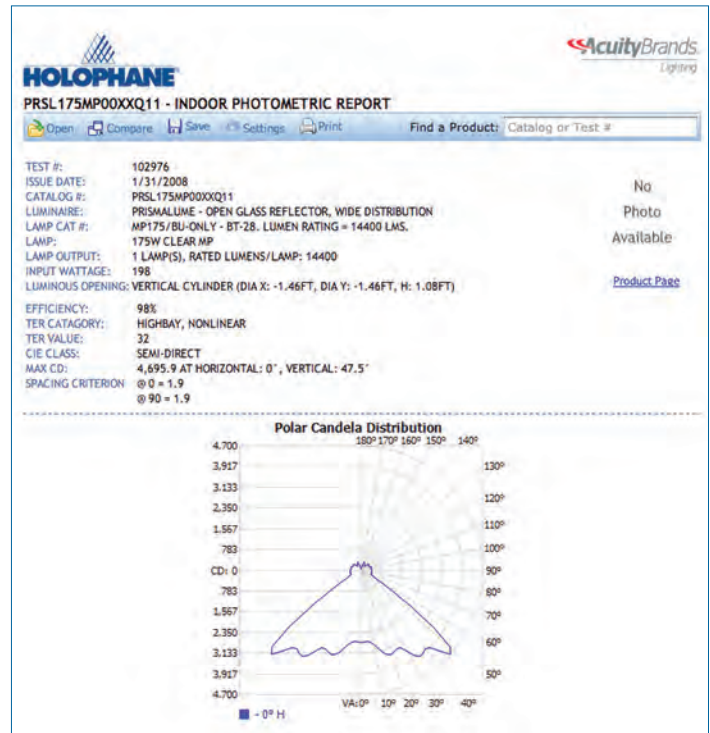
HOLOPHANE

AcuityBrands Lighting

PRSL175MP00XXQ11 - INDOOR PHOTOMETRIC REPORT

Open Compare Save Settings Print Find a Product: Catalog or Test #

| | |
|---|---|
| TEST #: | 102976 |
| ISSUE DATE: | 1/31/2008 |
| CATALOG #: | PRSL175MP00XXQ11 |
| LUMINAIRE: | PRISMALUME - OPEN GLASS REFLECTOR, WIDE DISTRIBUTION |
| LAMP CAT #: | MP175/BU-ONLY - BT-28. LUMEN RATING = 14400 LMS. |
| LAMP: | 175W CLEAR MP |
| LAMP OUTPUT: | 1 LAMP(S), RATED LUMENS/LAMP: 14400 |
| INPUT WATTAGE: | 198 |
| LUMINOUS OPENING: | VERTICAL CYLINDER (DIA X: -1.46FT, DIA Y: -1.46FT, H: 1.08FT) |

No Photo Available

Product Page

| | |
|---|---|
| EFFICIENCY: | 98% |
| TER CATAGORY: | HIGHBAY, NONLINEAR |
| TER VALUE: | 32 |
| CIE CLASS: | SEMI-DIRECT |
| MAX CD: | 4,695.9 AT HORIZONTAL: 0°, VERTICAL: 47.5° |
| SPACING CRITERION | @0 = 1.9 |
| | @90 = 1.9 |

Polar Candela Distribution

4,700
3,917
3,133
2,350
1,567
783
CD: 0
783
1,567
2,350
3,133
3,917
4,700

180° 170° 160° 150° 140°
130°
120°
110°
100°
90°
80°
70°
60°
50°
VA:0° 10° 20° 30° 40°

- 0° H